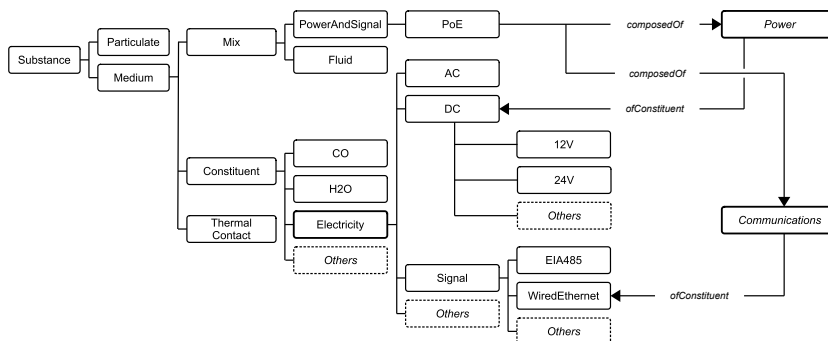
Substance
Particulate
Medium
Mix
PowerAndSignal
Fluid
PoE
composedOf
Power
composedOf
AC
DC
ofConstituent
12V
24V
Others
Constituent
CO
H2O
Thermal Contact
Electricity
Others
Communications
Signal
EIA485
WiredEthernet
ofConstituent
Others
Others